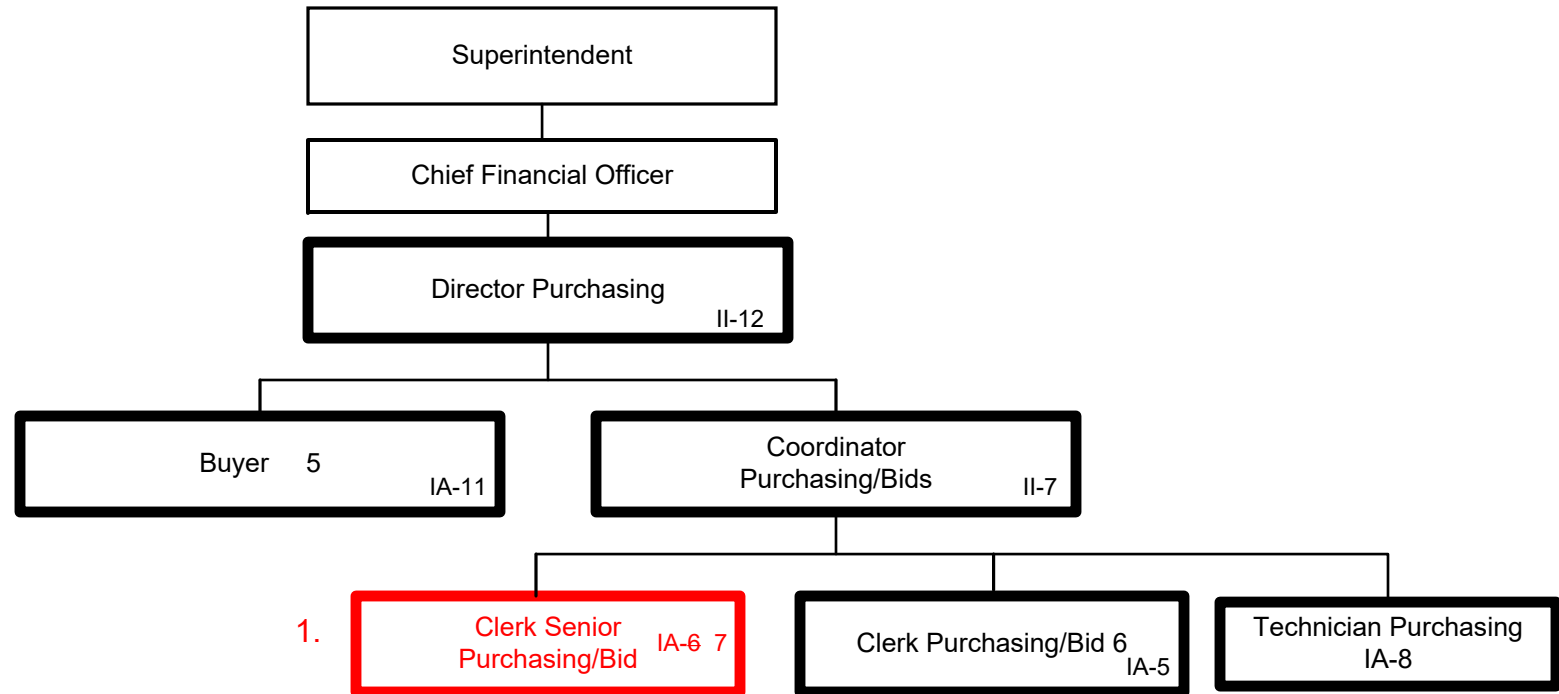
Superintendent

Chief Financial Officer

Director Purchasing
II-12

Buyer 5
IA-11

Coordinator Purchasing/Bids
II-7

1.

Clerk Senior Purchasing/Bid
IA-~~6~~ 7

Clerk Purchasing/Bid 6
IA-5

Technician Purchasing
IA-8